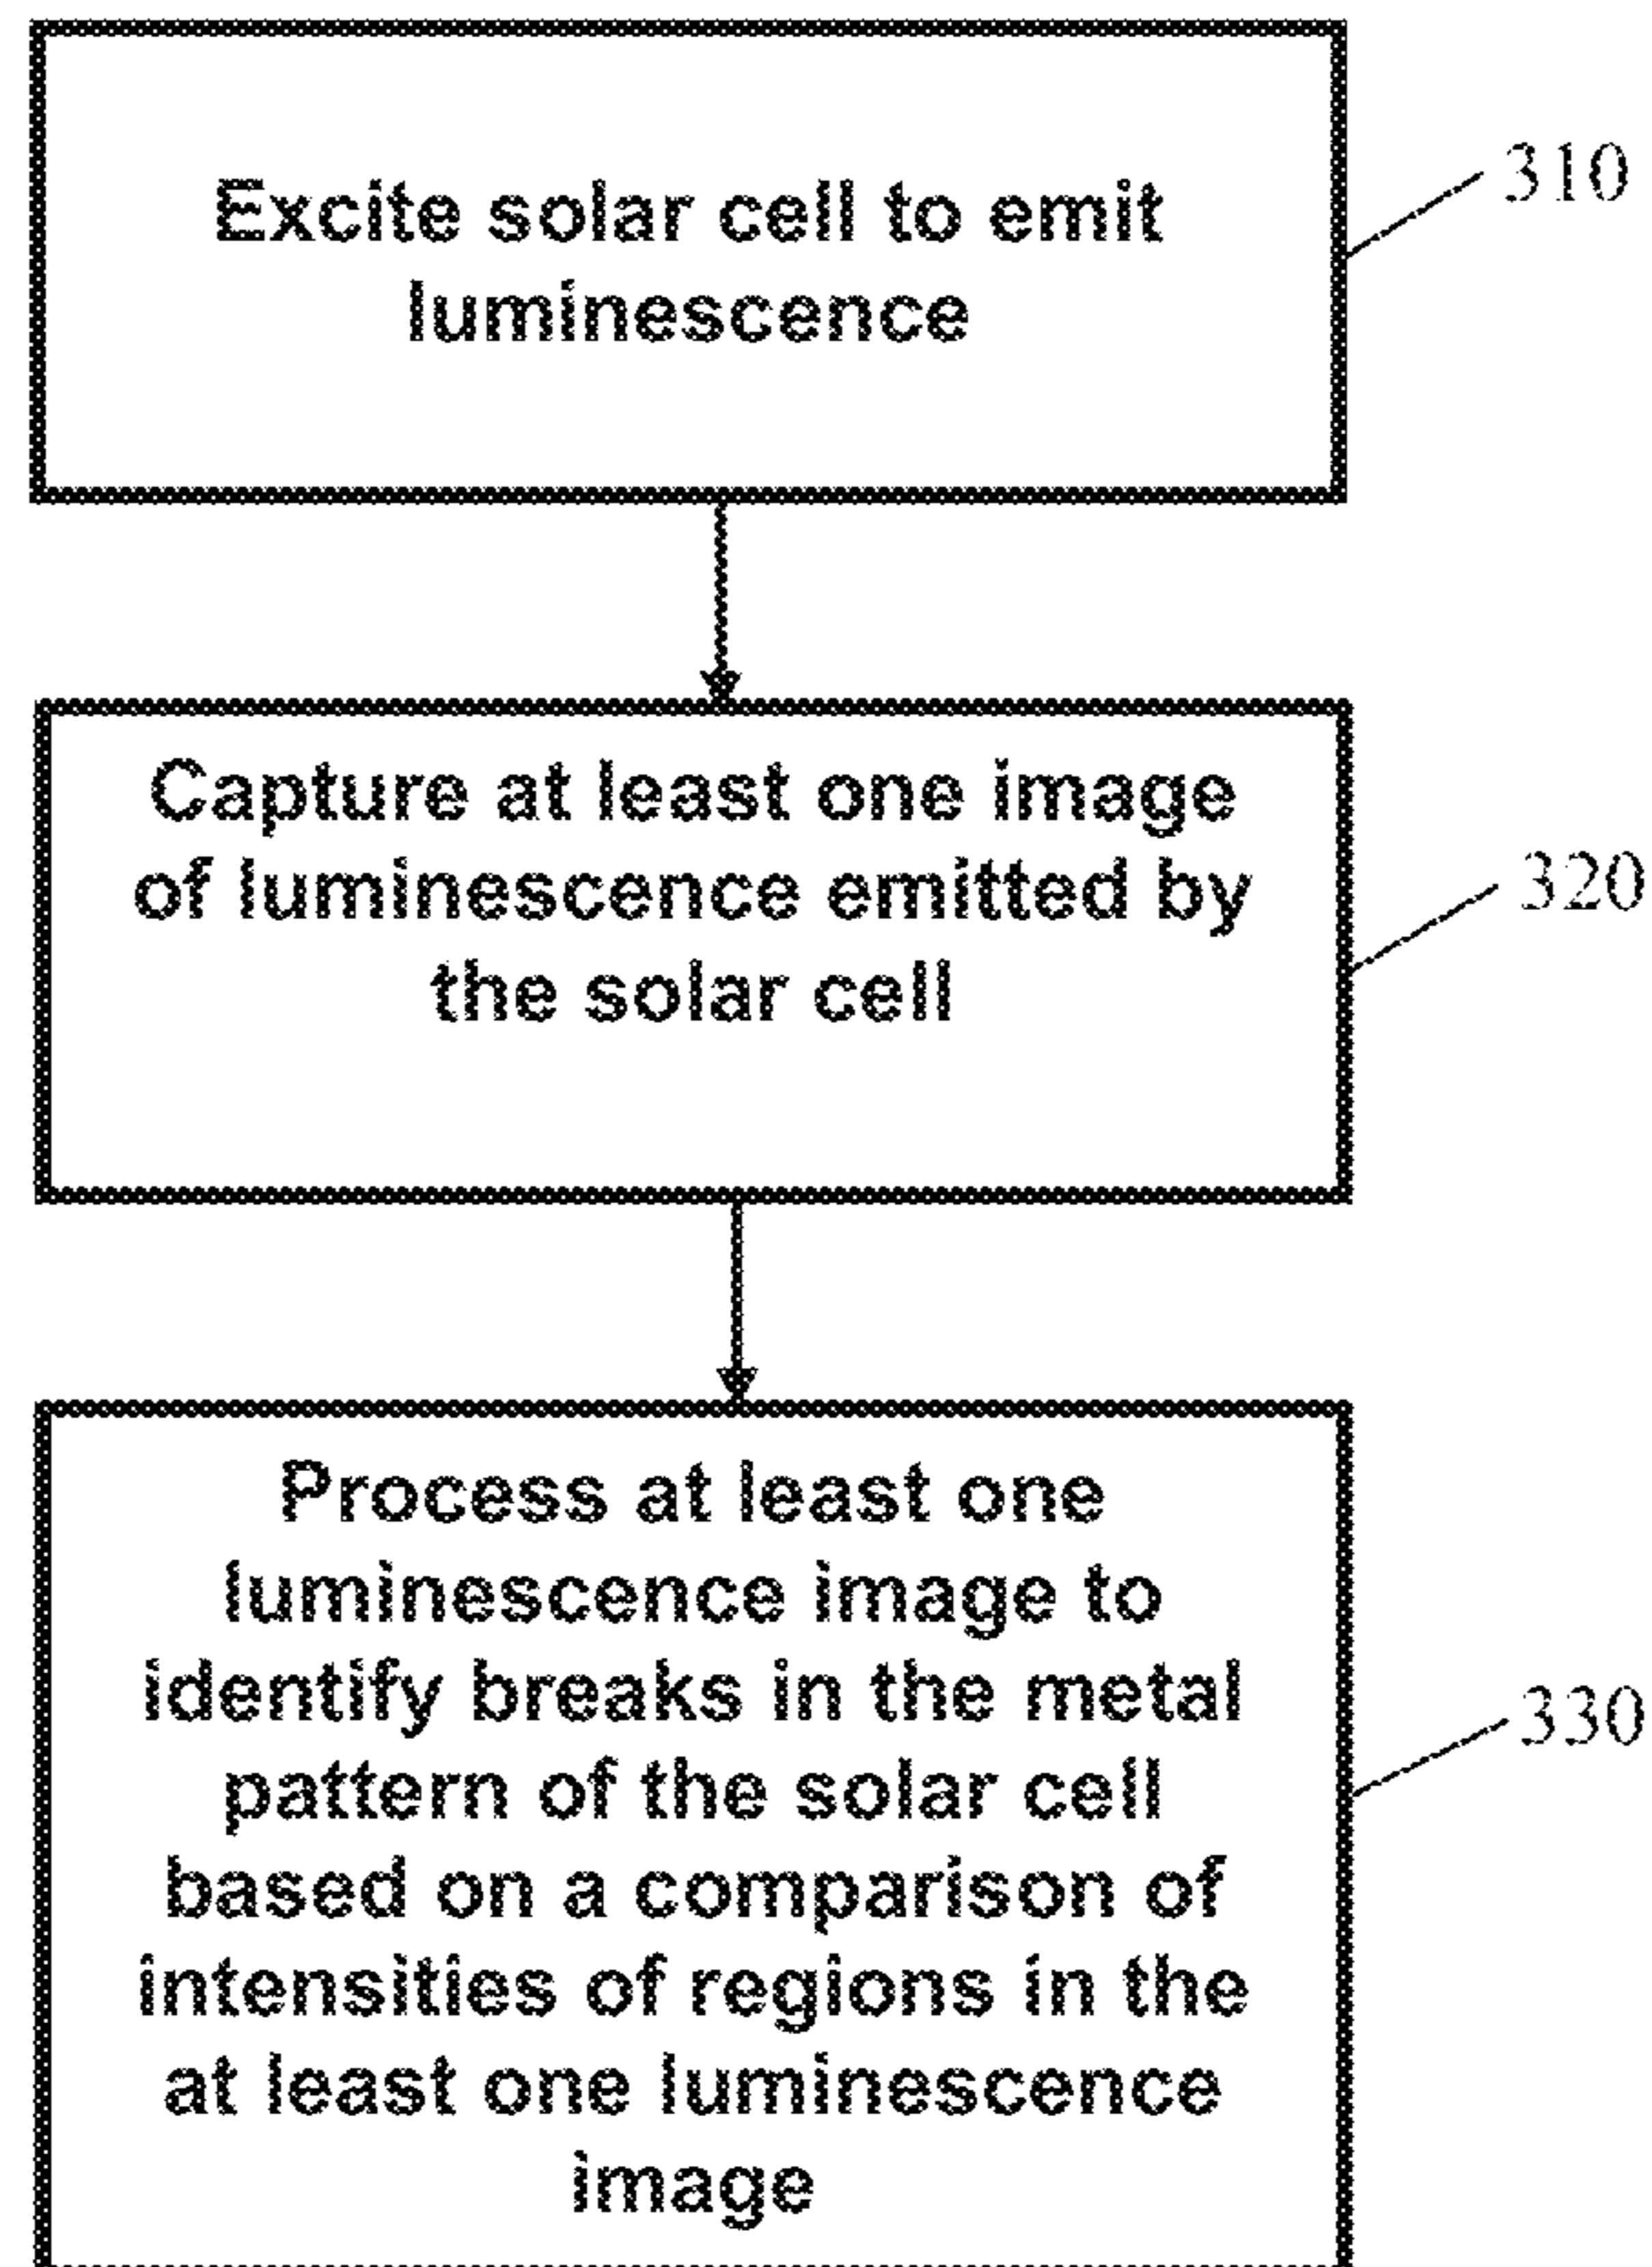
Excite solar cell to emit luminescence

310

Capture at least one image of luminescence emitted by the solar cell

320

Process at least one luminescence image to identify breaks in the metal pattern of the solar cell based on a comparison of intensities of regions in the at least one luminescence image

330